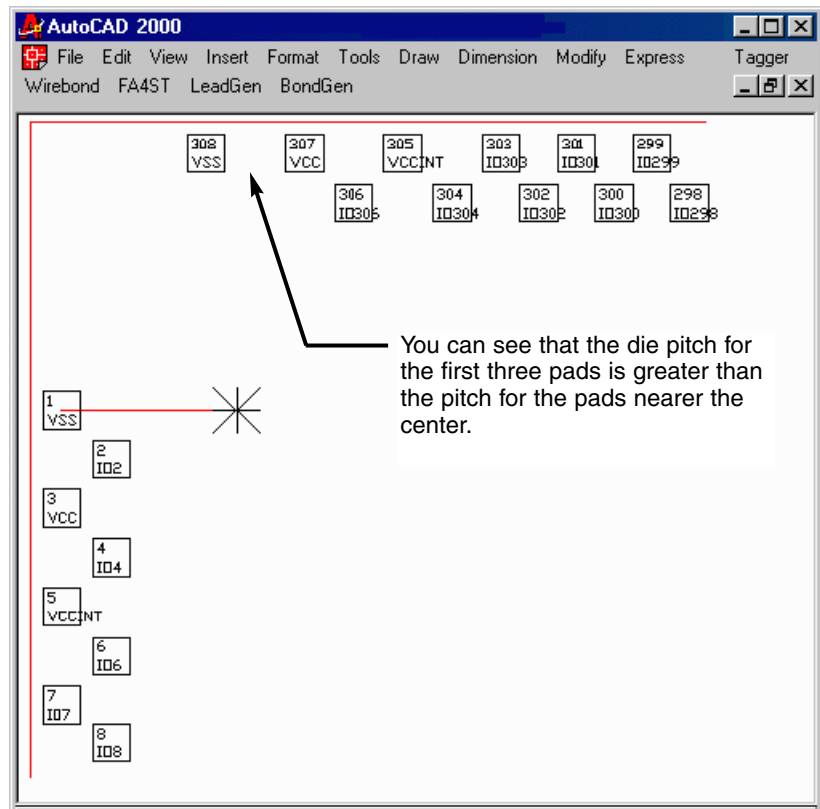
AutoCAD 2000

File Edit View Insert Format Tools Draw Dimension Modify Express Tagger
Wirebond FA4ST LeadGen BondGen

308
VSS

307
VCC

305
VCCINT

303
IO303

301
IO301

299
IO299

306
IO306

304
IO304

302
IO302

300
IO300

298
IO298

You can see that the die pitch for the first three pads is greater than the pitch for the pads nearer the center.

1
VSS

2
IO2

3
VCC

4
IO4

5
VCCINT

6
IO6

7
IO7

8
IO8